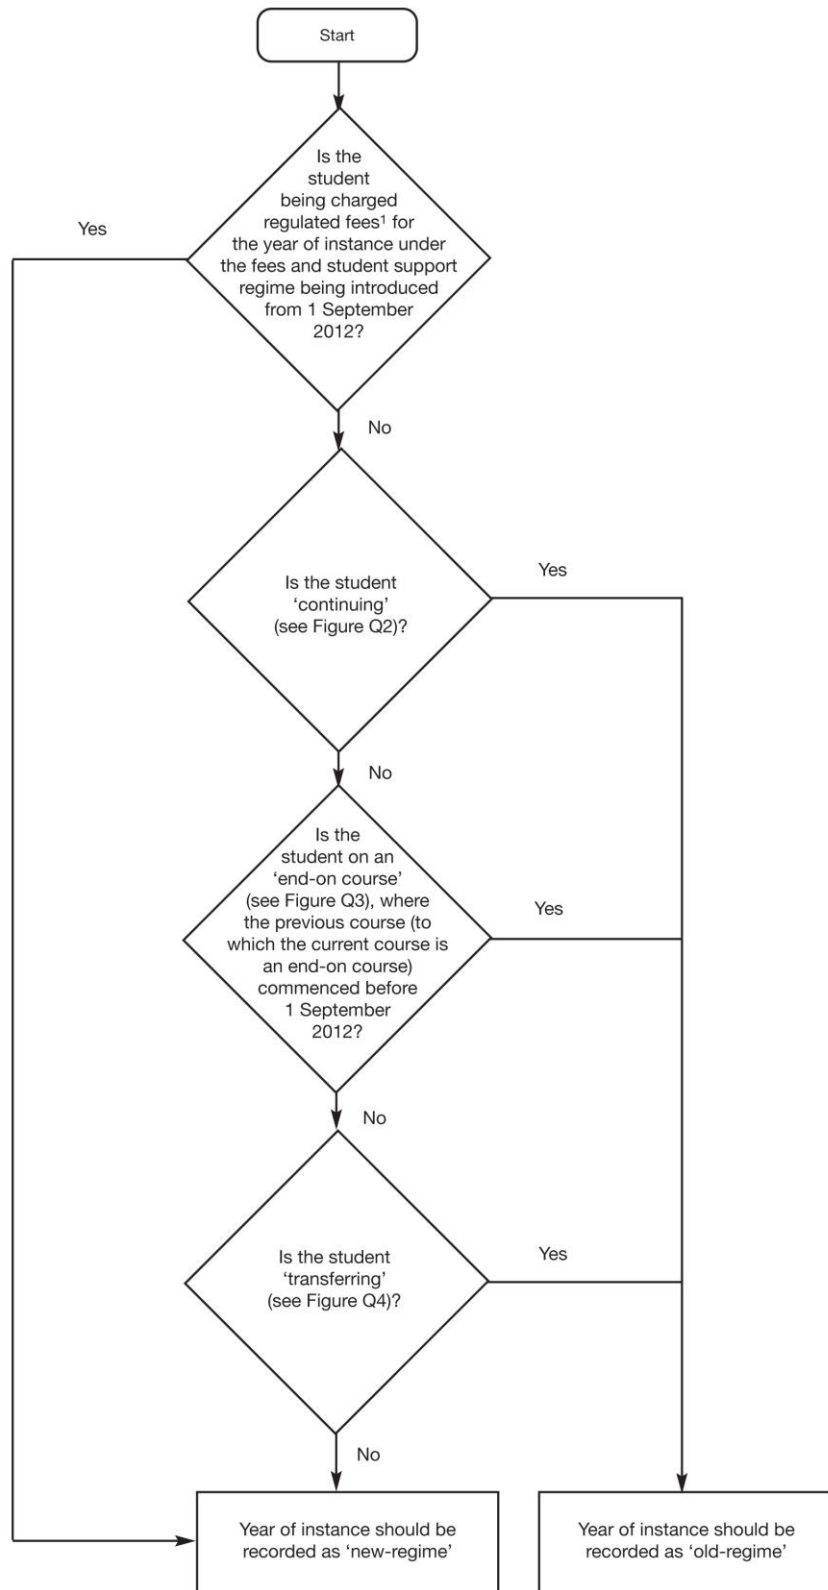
Start

Is the student being charged regulated fees$^1$ for the year of instance under the fees and student support regime being introduced from 1 September 2012?

Yes

No

Is the student 'continuing' (see Figure Q2)?

Yes

No

Is the student on an 'end-on course' (see Figure Q3), where the previous course (to which the current course is an end-on course) commenced before 1 September 2012?

Yes

No

Is the student 'transferring' (see Figure Q4)?

Yes

No

Year of instance should be recorded as 'new-regime'

Year of instance should be recorded as 'old-regime'